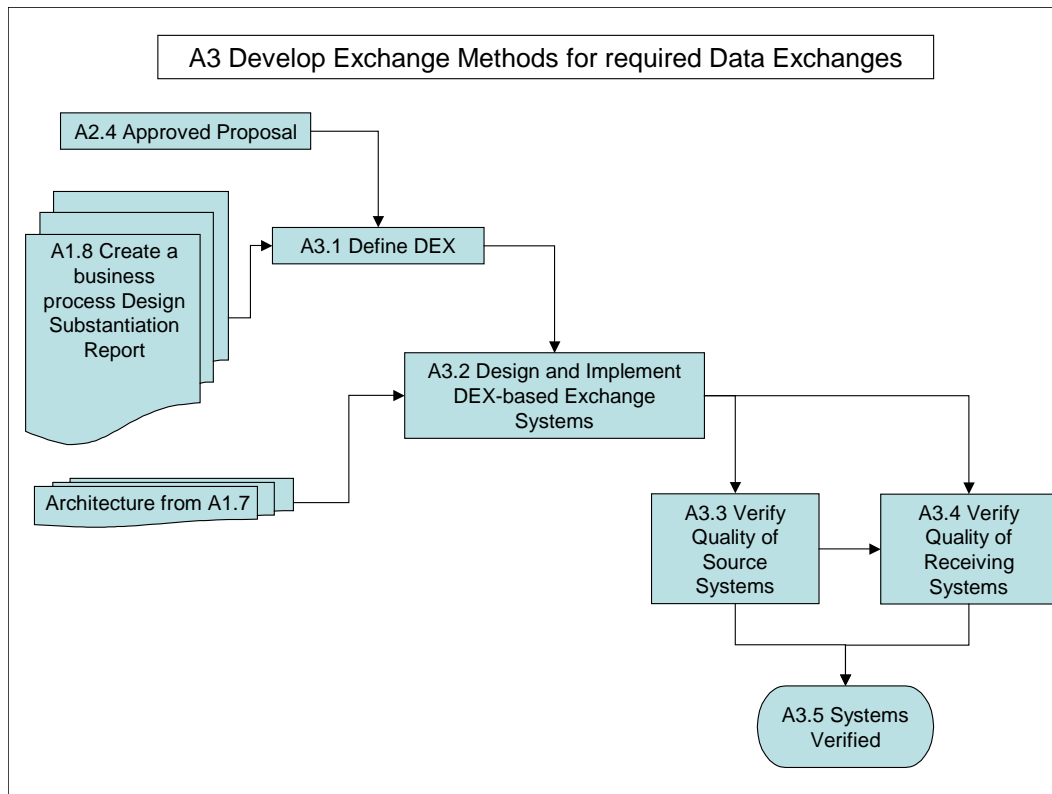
A3 Develop Exchange Methods for required Data Exchanges

A2.4 Approved Proposal

A1.8 Create a business process Design Substantiation Report

A3.1 Define DEX

A3.2 Design and Implement DEX-based Exchange Systems

Architecture from A1.7

A3.3 Verify Quality of Source Systems

A3.4 Verify Quality of Receiving Systems

A3.5 Systems Verified